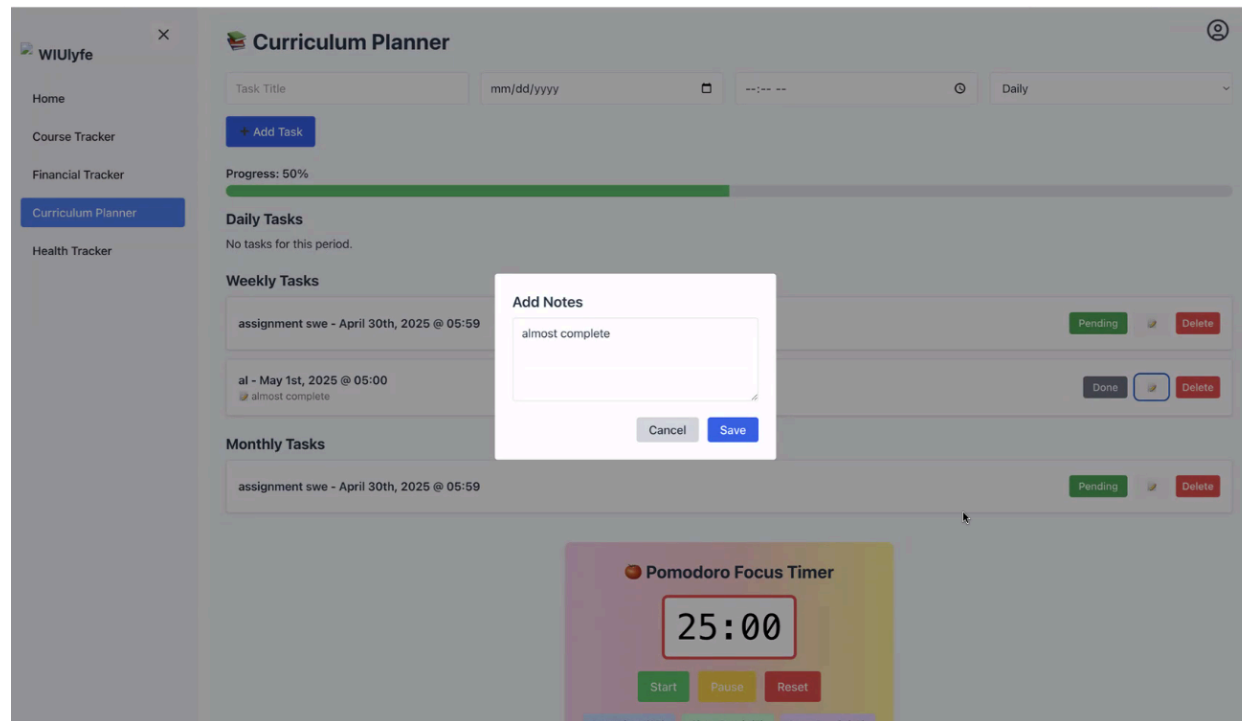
×
WIUlyfe

Home

Course Tracker

Financial Tracker

Curriculum Planner

Health Tracker

📚 Curriculum Planner

Task Title

mm/dd/yyyy

--:-- --

Daily

+ Add Task

Progress: 50%

Daily Tasks

No tasks for this period.

Weekly Tasks

assignment swe - April 30th, 2025 @ 05:59

Pending

Delete

al - May 1st, 2025 @ 05:00

almost complete

Done

Delete

Monthly Tasks

assignment swe - April 30th, 2025 @ 05:59

Pending

Delete

Add Notes

almost complete

Cancel

Save

Pomodoro Focus Timer

25:00

Start

Pause

Reset